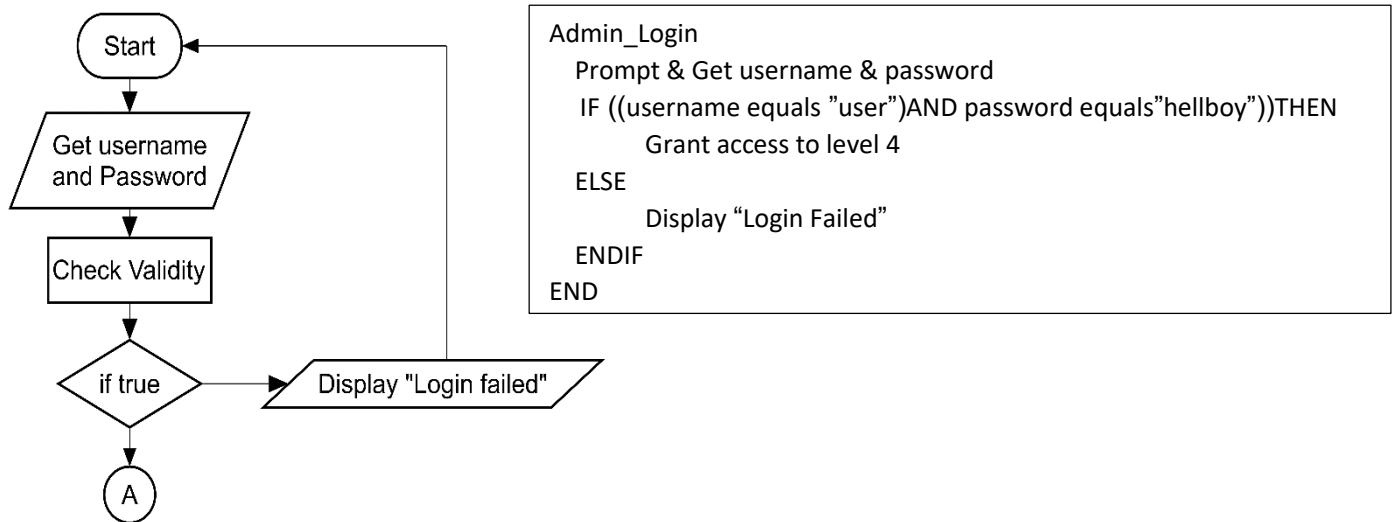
Start

Get username and Password

Check Validity

if true

Display "Login failed"

A

Admin_Login
Prompt & Get username & password
IF ((username equals ”user”)AND password equals”hellboy”))THEN
Grant access to level 4
ELSE
Display “Login Failed”
ENDIF
END